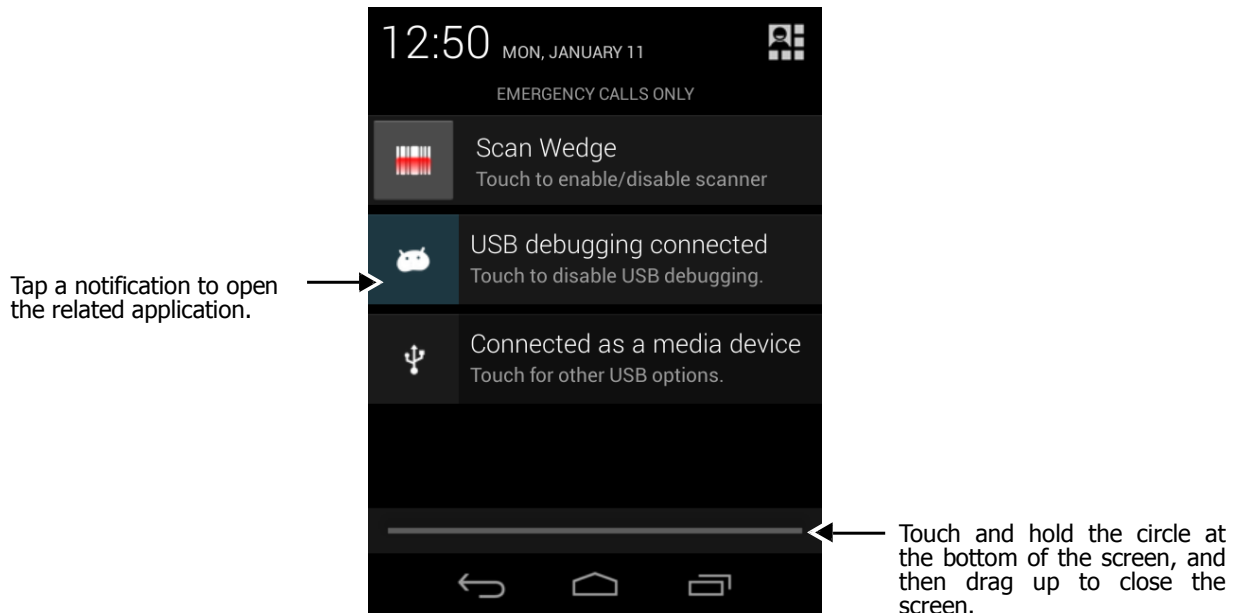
12:50 MON, JANUARY 11

EMERGENCY CALLS ONLY

Scan Wedge
Touch to enable/disable scanner

USB debugging connected
Touch to disable USB debugging.

Connected as a media device
Touch for other USB options.

Tap a notification to open the related application.

Touch and hold the circle at the bottom of the screen, and then drag up to close the screen.